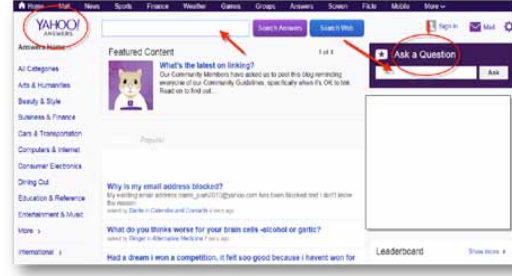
Home Mail News Sports Finance Weather Games Groups Answers Screen Flickr Mobile More

YAHOO! ANSWERS

Search Answers Search Web

Sign in Mail

Answers Home

All Categories
Arts & Humanities
Beauty & Style
Business & Finance
Cars & Transportation
Computers & Internet
Consumer Electronics
Dining Out
Education & Reference
Entertainment & Music
More

International

Featured Content 1 of 4

What's the latest on linking?
Our Community Members have asked us to post this blog reminding everyone of our Community Guidelines, specifically when it's OK to link. Read on to find out...

Ask a Question

Ask

Popular

Why is my email address blocked?
My existing email address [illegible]@yahoo.com has been blocked and I don't know the reason.
asked by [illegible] in Calendar and Contacts

What do you thinks worse for your brain cells -alcohol or garlic?
asked by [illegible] in Alternative Medicine

Had a dream i won a competition, it felt soo good because i havent won for

Leaderboard Show more